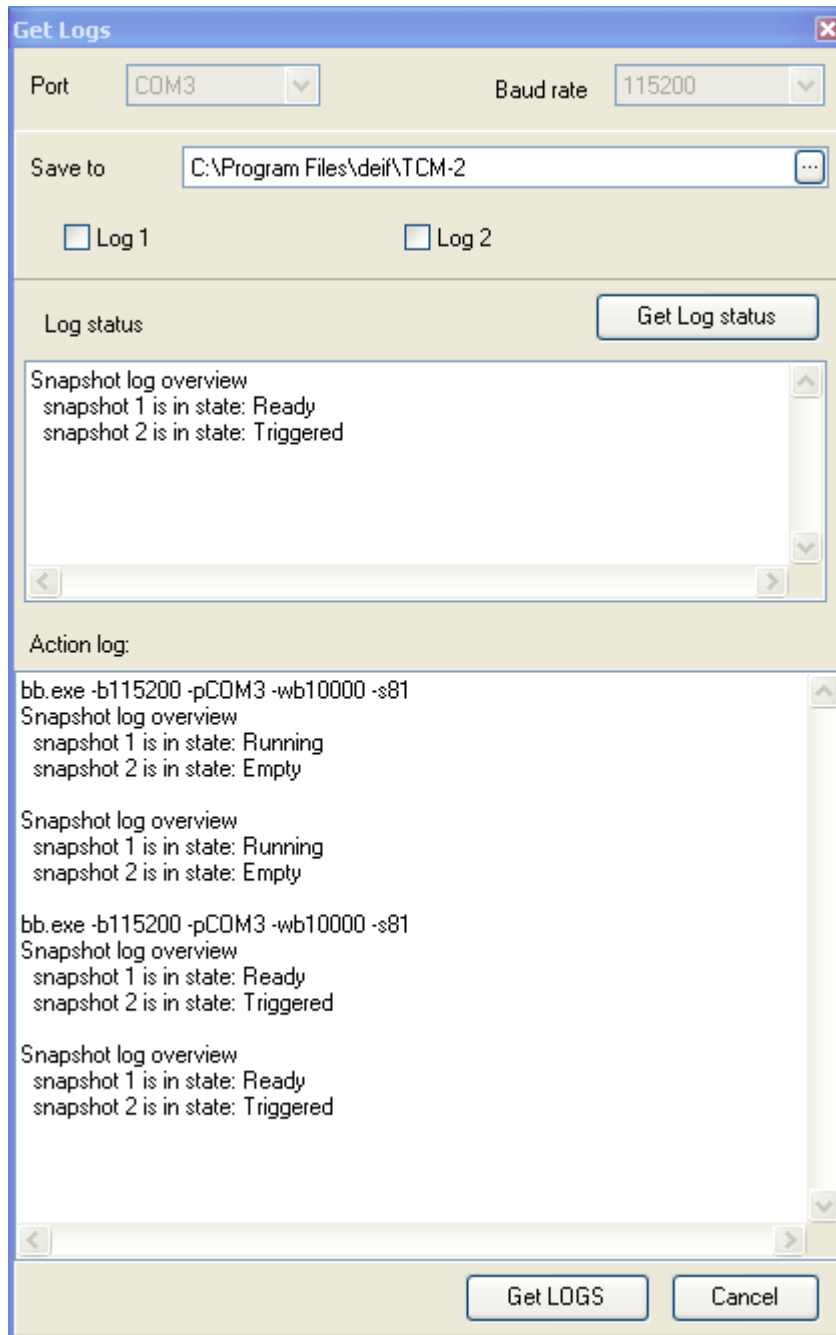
Get Logs

Port COM3

Baud rate 115200

Save to C:\Program Files\deif\TCM-2 ...

Log 1

Log 2

Log status

Get Log status

Snapshot log overview
snapshot 1 is in state: Ready
snapshot 2 is in state: Triggered

Action log:

bb.exe -b115200 -pCOM3 -wb10000 -s81
Snapshot log overview
snapshot 1 is in state: Running
snapshot 2 is in state: Empty

Snapshot log overview
snapshot 1 is in state: Running
snapshot 2 is in state: Empty

bb.exe -b115200 -pCOM3 -wb10000 -s81
Snapshot log overview
snapshot 1 is in state: Ready
snapshot 2 is in state: Triggered

Snapshot log overview
snapshot 1 is in state: Ready
snapshot 2 is in state: Triggered

Get LOGS

Cancel